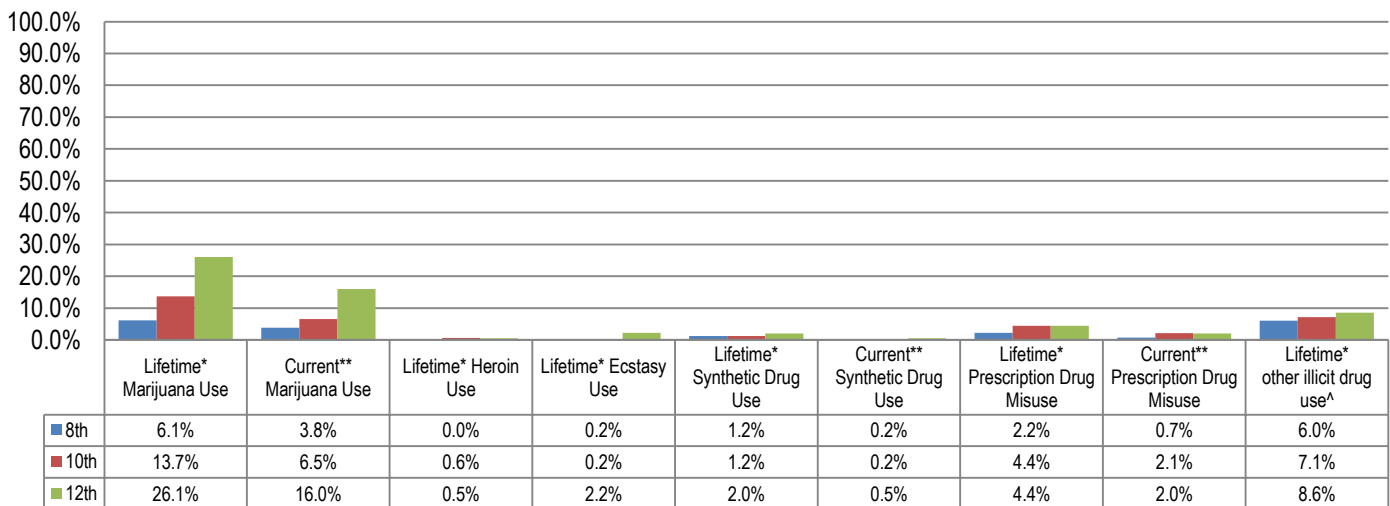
100.0%
90.0%
80.0%
70.0%
60.0%
50.0%
40.0%
30.0%
20.0%
10.0%
0.0%

| | Lifetime* Marijuana Use | Current** Marijuana Use | Lifetime* Heroin Use | Lifetime* Ecstasy Use | Lifetime* Synthetic Drug Use | Current** Synthetic Drug Use | Lifetime* Prescription Drug Misuse | Current** Prescription Drug Misuse | Lifetime* other illicit drug use^ |
|---|---|---|---|---|---|---|---|---|---|
| 8th | 6.1% | 3.8% | 0.0% | 0.2% | 1.2% | 0.2% | 2.2% | 0.7% | 6.0% |
| 10th | 13.7% | 6.5% | 0.6% | 0.2% | 1.2% | 0.2% | 4.4% | 2.1% | 7.1% |
| 12th | 26.1% | 16.0% | 0.5% | 2.2% | 2.0% | 0.5% | 4.4% | 2.0% | 8.6% |